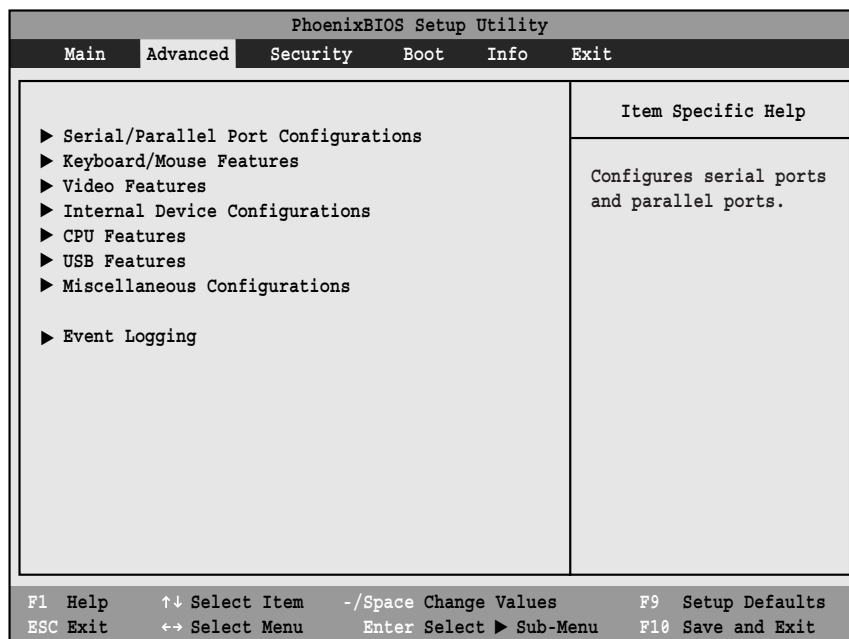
PhoenixBIOS Setup Utility

Main Advanced Security Boot Info Exit

▶ Serial/Parallel Port Configurations
▶ Keyboard/Mouse Features
▶ Video Features
▶ Internal Device Configurations
▶ CPU Features
▶ USB Features
▶ Miscellaneous Configurations

▶ Event Logging

Item Specific Help

Configures serial ports and parallel ports.

F1 Help ↑↓ Select Item -/Space Change Values F9 Setup Defaults
ESC Exit ↔ Select Menu Enter Select ▶ Sub-Menu F10 Save and Exit